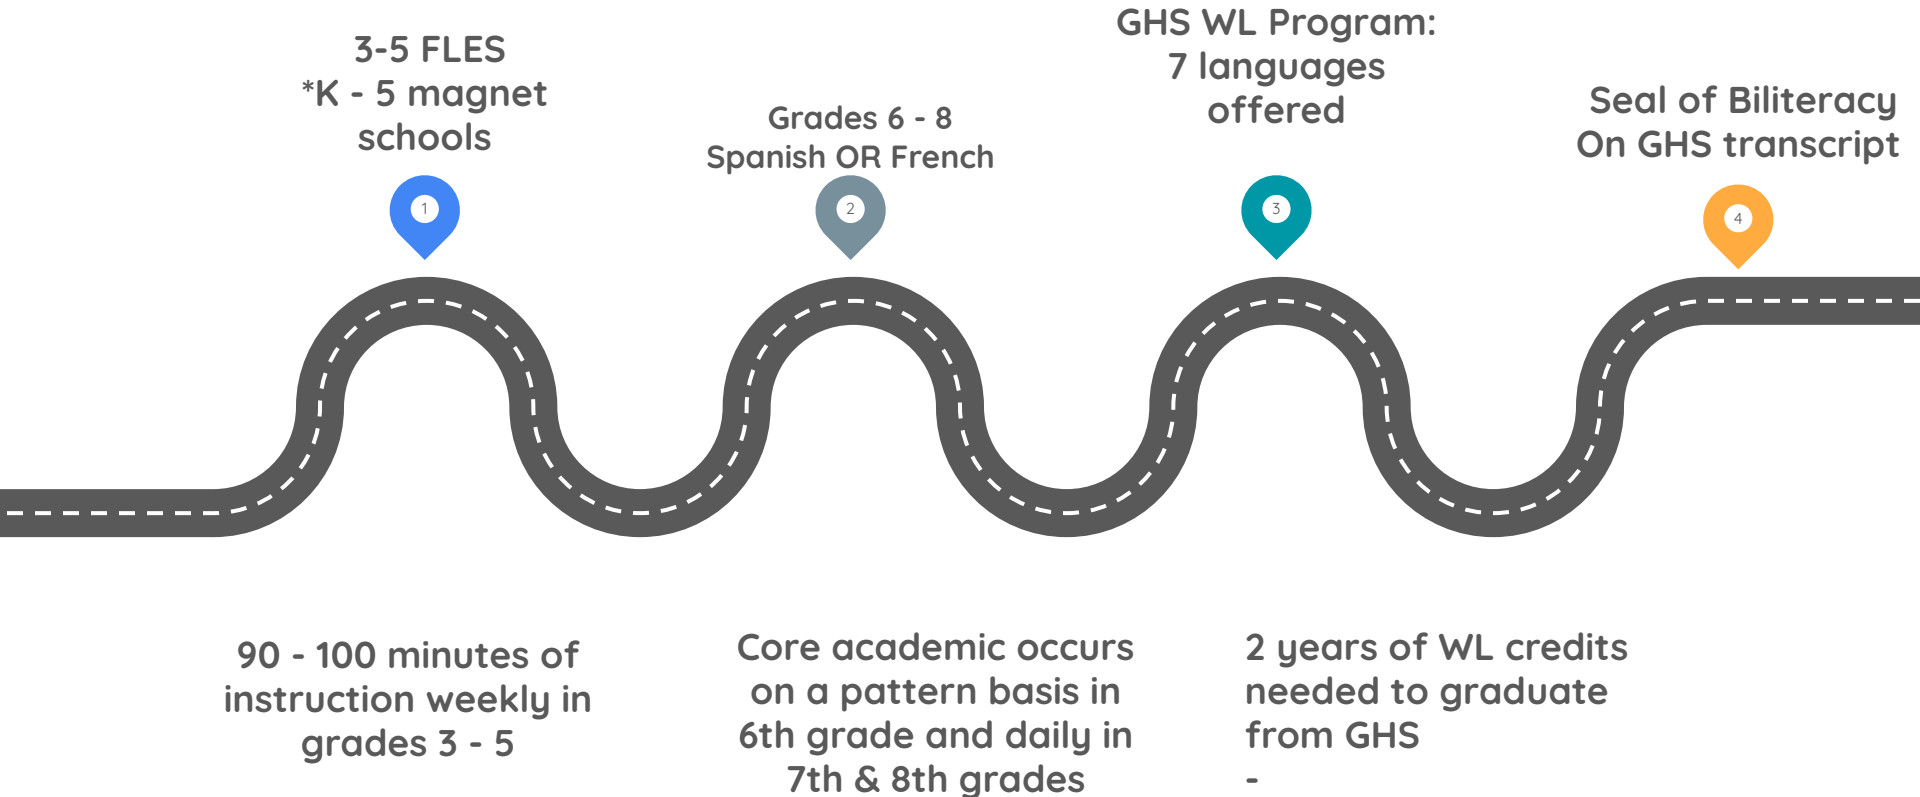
3-5 FLES
*K - 5 magnet schools

Grades 6 - 8
Spanish OR French

GHS WL Program:
7 languages offered

Seal of Biliteracy
On GHS transcript

1

2

3

4

90 - 100 minutes of instruction weekly in grades 3 - 5

Core academic occurs on a pattern basis in 6th grade and daily in 7th & 8th grades

2 years of WL credits needed to graduate from GHS
-